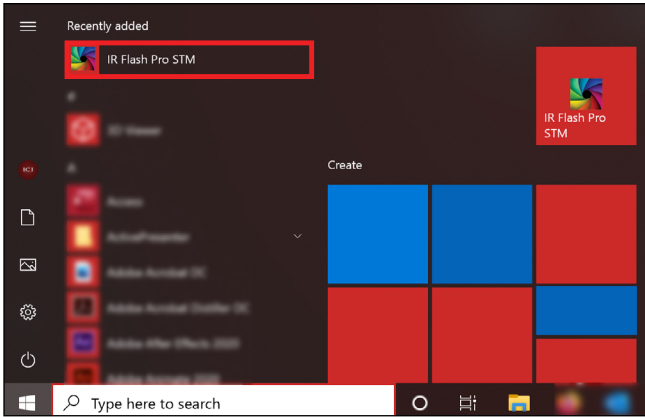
Recently added

IR Flash Pro STM

#

3D Viewer

A

Access

ActivePresenter

Adobe Acrobat DC

Adobe Acrobat Distiller DC

Adobe After Effects 2020

Adobe Animate 2020

IR Flash Pro STM

Create

Type here to search